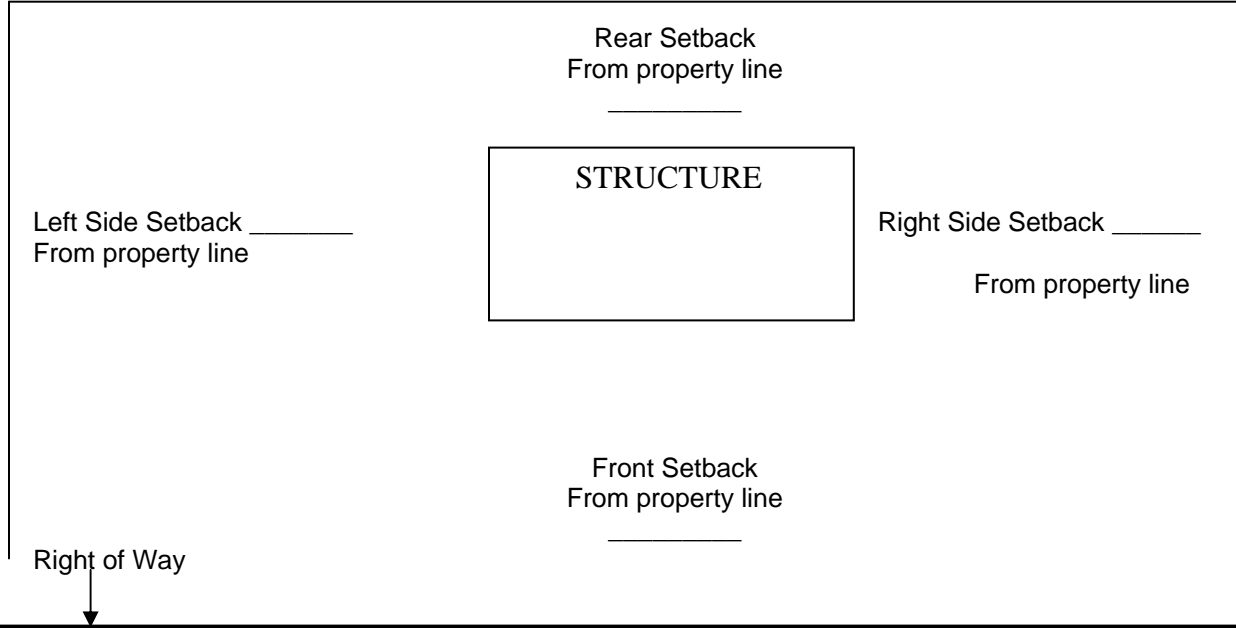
Rear Setback
From property line
_________

STRUCTURE

Left Side Setback _______
From property line

Right Side Setback ______

From property line

Front Setback
From property line
_________

Right of Way